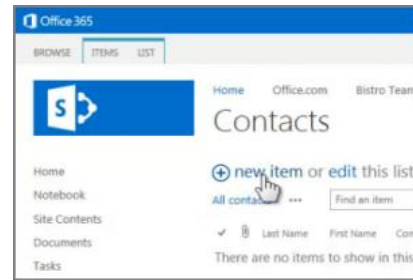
Office 365

BROWSE ITEMS LIST

Home Office.com Bistro Team

Contacts

Home
Notebook
Site Contents
Documents
Tasks

⊕ new item or edit this list

All contacts ••• Find an item

✓ Last Name First Name Co

There are no items to show in this